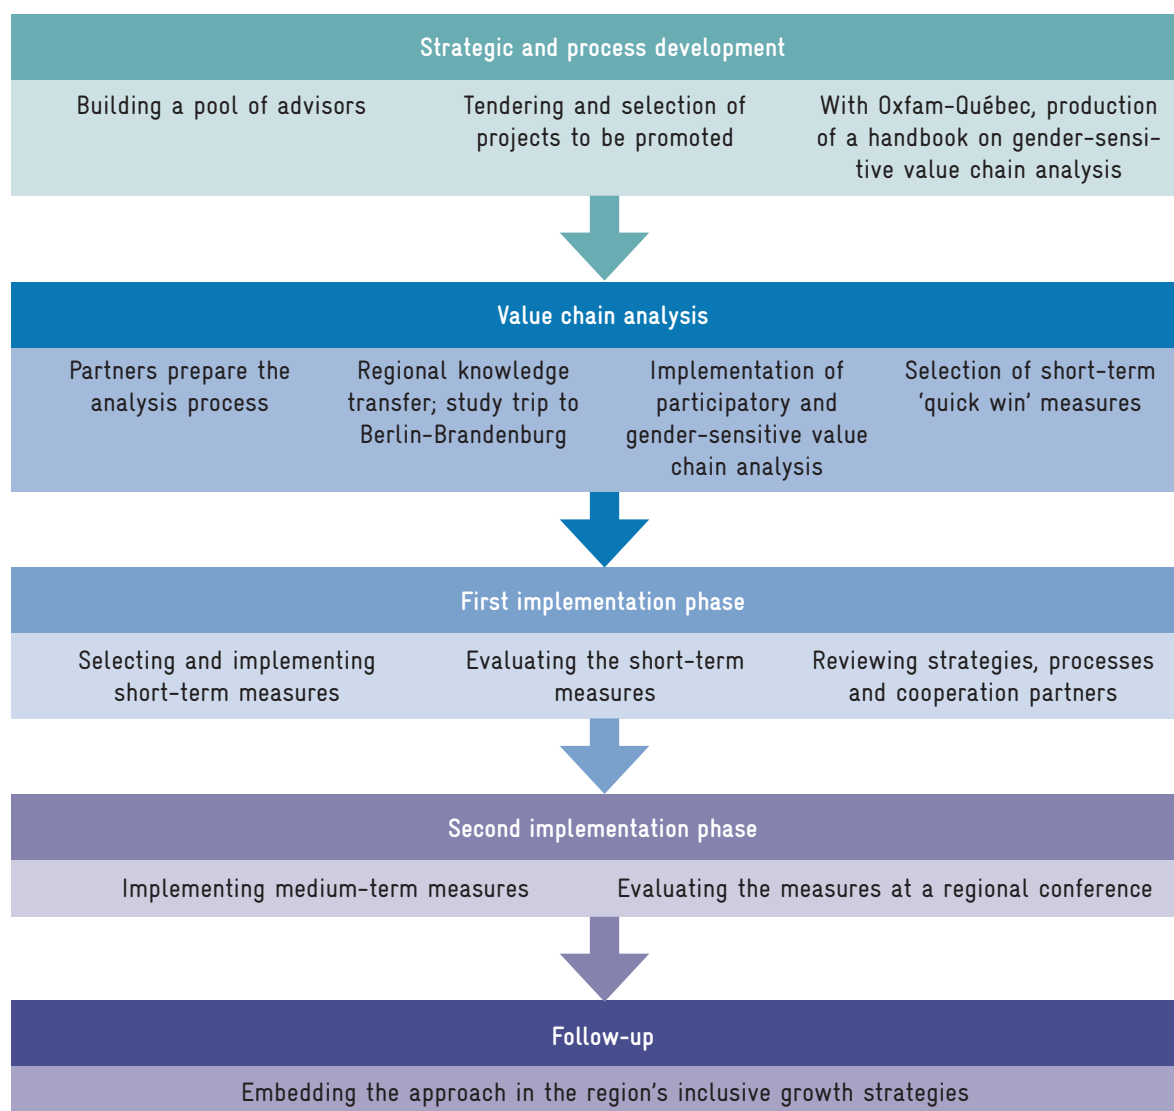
Strategic and process development

Building a pool of advisors

Tendering and selection of projects to be promoted

With Oxfam-Québec, production of a handbook on gender-sensitive value chain analysis

Value chain analysis

Partners prepare the analysis process

Regional knowledge transfer; study trip to Berlin-Brandenburg

Implementation of participatory and gender-sensitive value chain analysis

Selection of short-term 'quick win' measures

First implementation phase

Selecting and implementing short-term measures

Evaluating the short-term measures

Reviewing strategies, processes and cooperation partners

Second implementation phase

Implementing medium-term measures

Evaluating the measures at a regional conference

Follow-up

Embedding the approach in the region's inclusive growth strategies